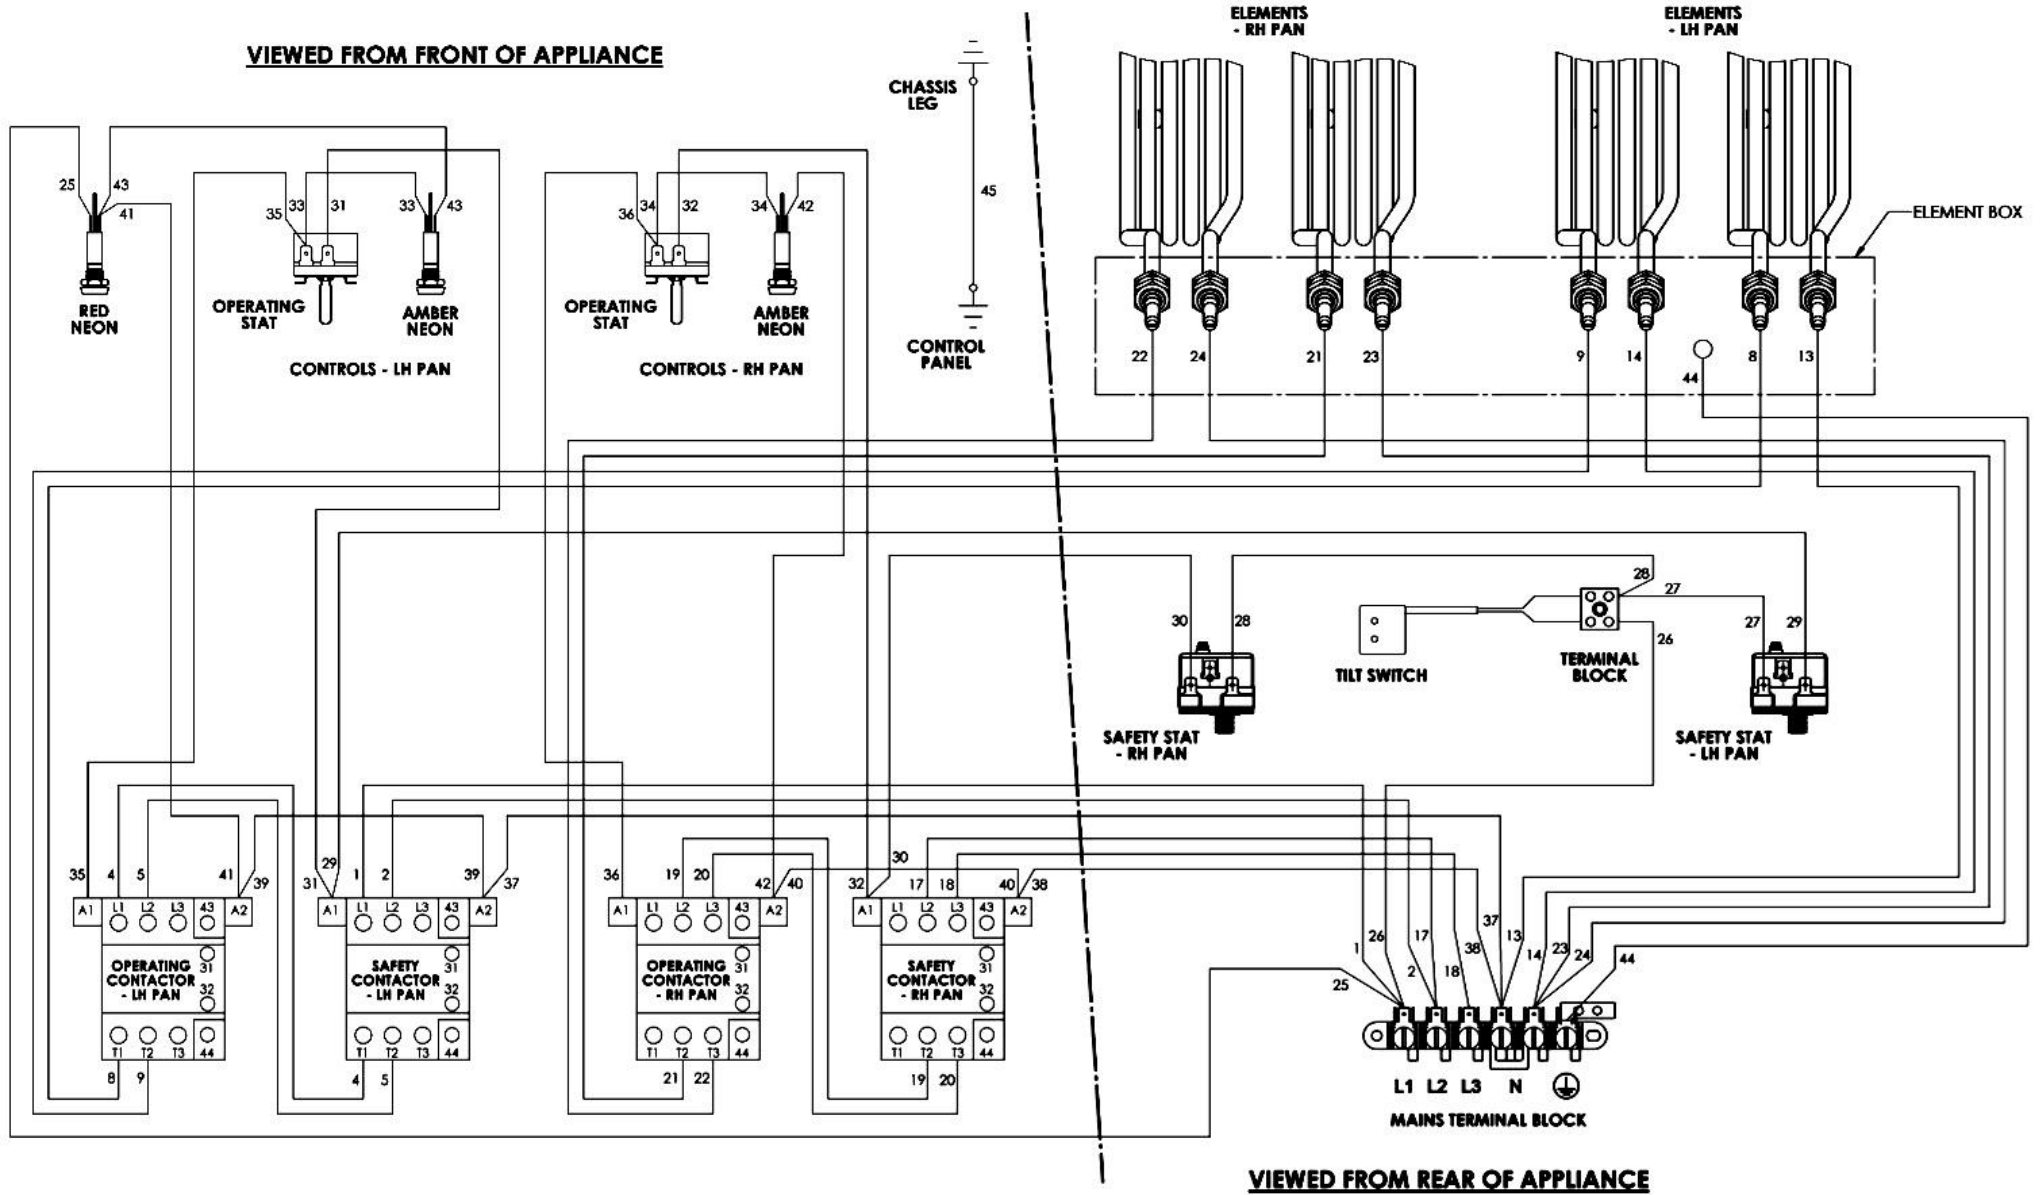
VIEWED FROM FRONT OF APPLIANCE

ELEMENTS - RH PAN

ELEMENTS - LH PAN

CHASSIS LEG

45

CONTROL PANEL

ELEMENT BOX

25 43 41

RED NEON

35 33 31

OPERATING STAT

33 43

AMBER NEON

CONTROLS - LH PAN

36 34 32

OPERATING STAT

34 42

AMBER NEON

CONTROLS - RH PAN

22 24 21 23 9 14 8 13

44

30 28

SAFETY STAT - RH PAN

TILT SWITCH

28 27

TERMINAL BLOCK

26

27 29

SAFETY STAT - LH PAN

35 4 5 41 39

A1 L1 L2 L3 43 A2

OPERATING CONTACTOR - LH PAN

31 32

T1 T2 T3 44

8 9

31 29 1 2 39 37

A1 L1 L2 L3 43 A2

SAFETY CONTACTOR - LH PAN

31 32

T1 T2 T3 44

4 5

36 19 20 42 40

A1 L1 L2 L3 43 A2

OPERATING CONTACTOR - RH PAN

31 32

T1 T2 T3 44

21 22

30

32 17 18 40 38

A1 L1 L2 L3 43 A2

SAFETY CONTACTOR - RH PAN

31 32

T1 T2 T3 44

19 20

1 26 17 2 38 18 37 13 14 23 24 44 25

L1 L2 L3 N

MAINS TERMINAL BLOCK

VIEWED FROM REAR OF APPLIANCE